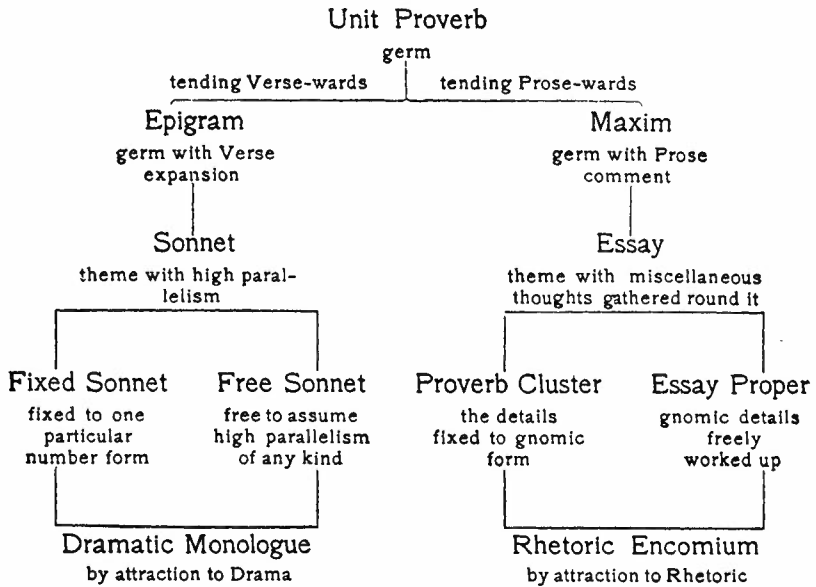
Unit Proverb
germ
tending Verse-wards
tending Prose-wards

Epigram
germ with Verse expansion

Sonnet
theme with high parallelism

Fixed Sonnet
fixed to one particular number form

Free Sonnet
free to assume high parallelism of any kind

Dramatic Monologue
by attraction to Drama

Maxim
germ with Prose comment

Essay
theme with miscellaneous thoughts gathered round it

Proverb Cluster
the details fixed to gnomic form

Essay Proper
gnomic details freely worked up

Rhetoric Encomium
by attraction to Rhetoric